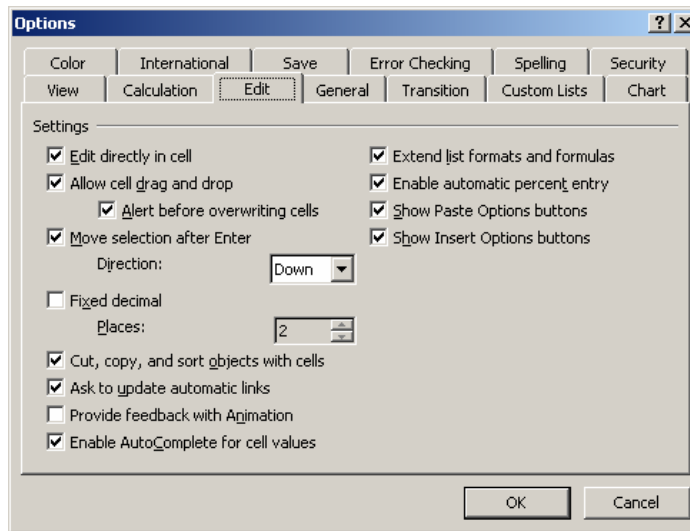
Options

?
X

Color
International
Save
Error Checking
Spelling
Security
View
Calculation
Edit
General
Transition
Custom Lists
Chart

Settings

Edit directly in cell
Allow cell drag and drop
Alert before overwriting cells
Move selection after Enter
Direction:
Down
Fixed decimal
Places:
2
Cut, copy, and sort objects with cells
Ask to update automatic links
Provide feedback with Animation
Enable AutoComplete for cell values

Extend list formats and formulas
Enable automatic percent entry
Show Paste Options buttons
Show Insert Options buttons

OK
Cancel